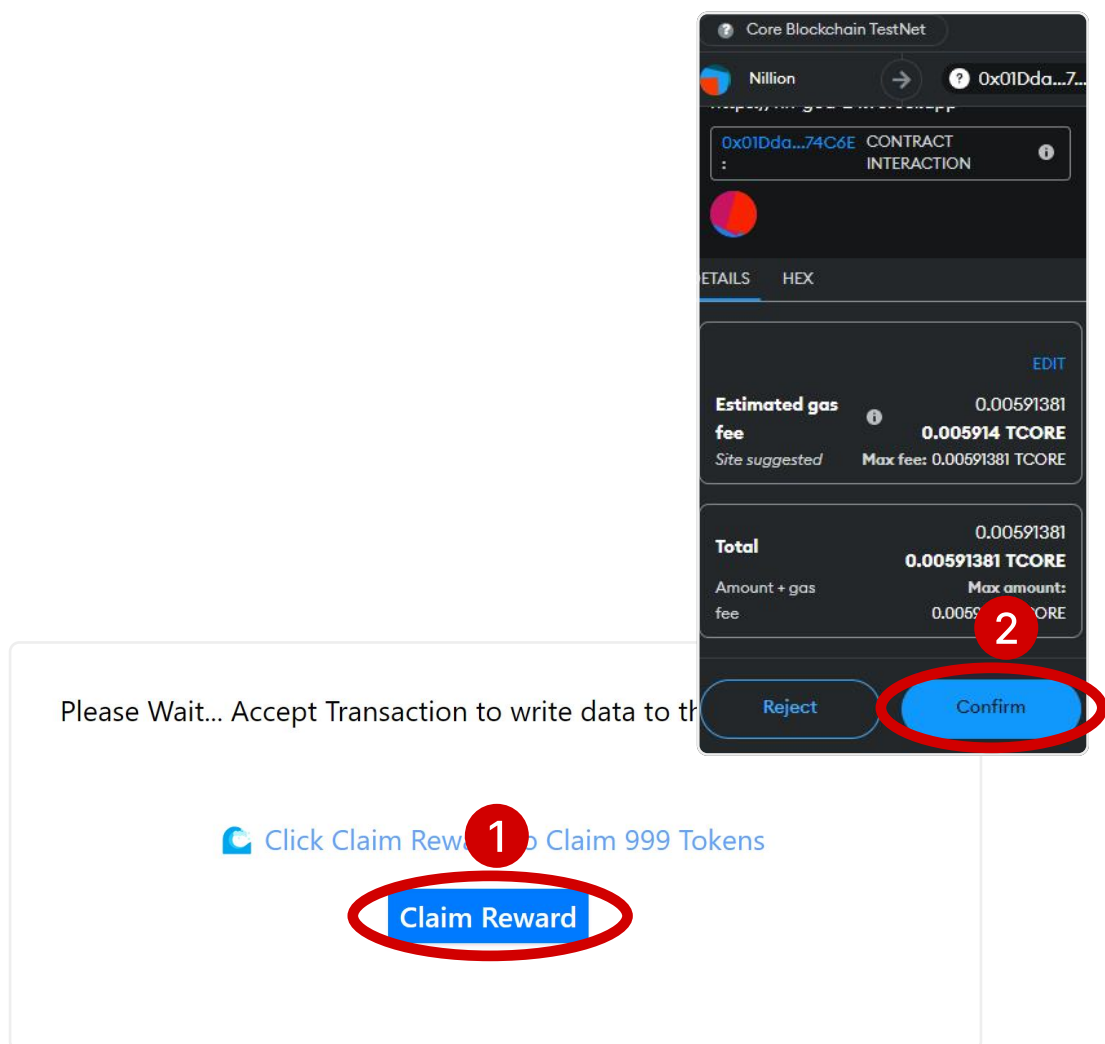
Core Blockchain TestNet

Nillion

0x01Dda...7...

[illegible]

0x01Dda...74C6E : CONTRACT INTERACTION

ETAILS HEX

EDIT

Estimated gas fee

Site suggested

0.00591381

0.005914 TCORE

Max fee: 0.00591381 TCORE

Total

Amount + gas fee

0.00591381

0.00591381 TCORE

Max amount: 0.0059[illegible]CORE

2

Reject

Confirm

Please Wait... Accept Transaction to write data to th

Click Claim Rew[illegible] Claim 999 Tokens

1

Claim Reward